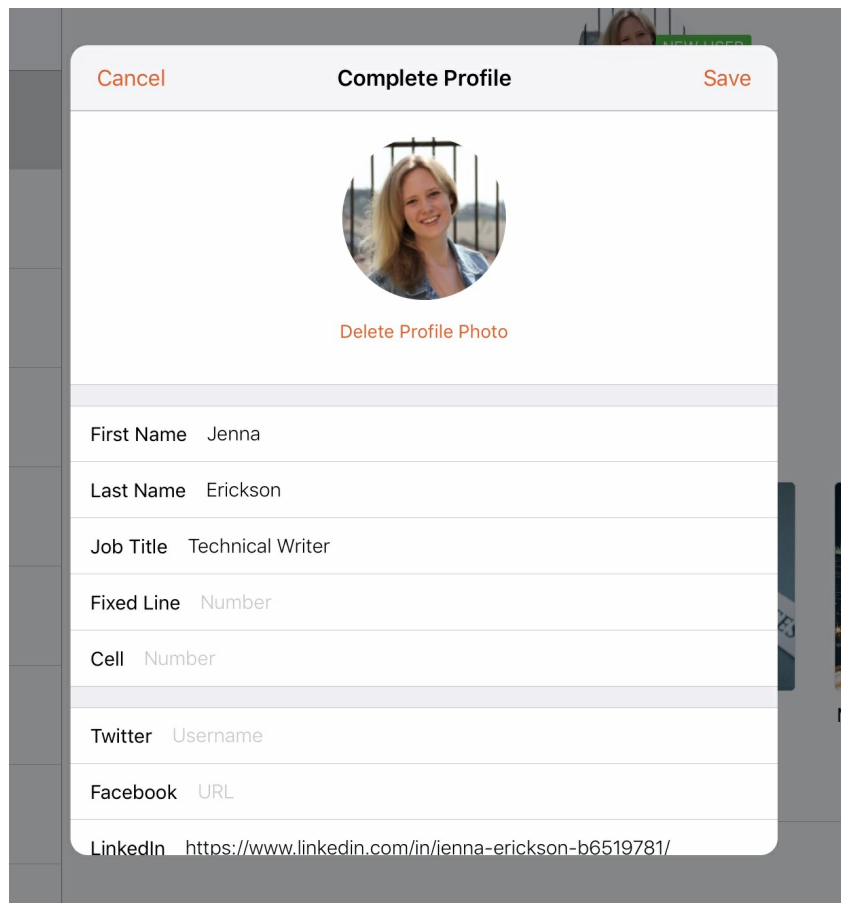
NEW USER

Cancel
Complete Profile
Save

Delete Profile Photo

First Name Jenna
Last Name Erickson
Job Title Technical Writer
Fixed Line Number
Cell Number

Twitter Username
Facebook URL
LinkedIn https://www.linkedin.com/in/jenna-erickson-b6519781/